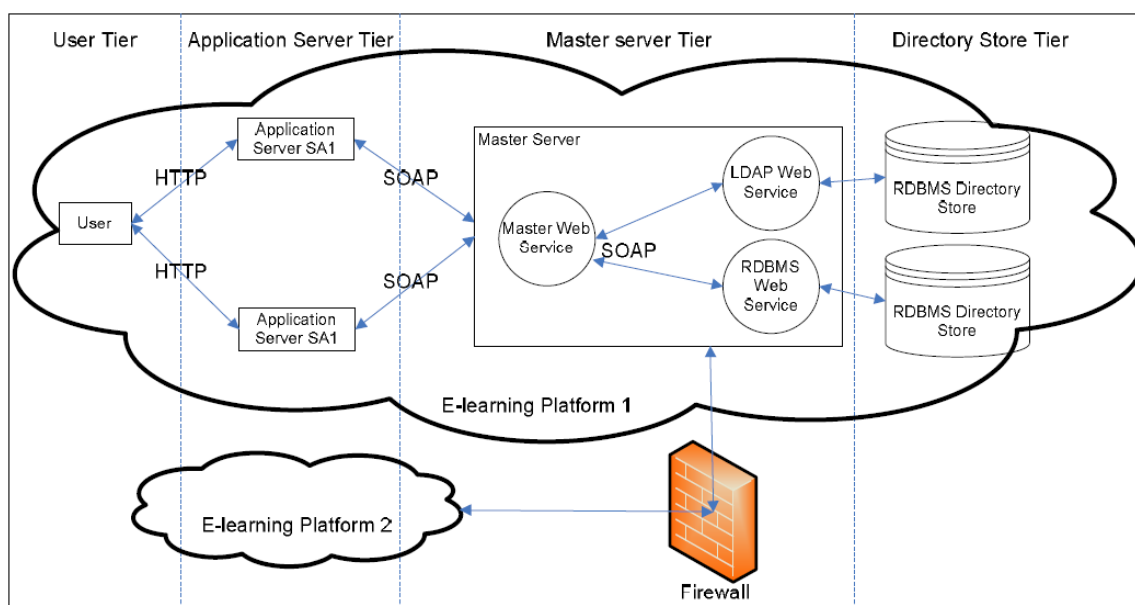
User Tier
Application Server Tier
Master server Tier
Directory Store Tier

Application Server SA1
HTTP
SOAP
Master Server
LDAP Web Service
RDBMS Directory Store
User
Master Web Service
SOAP
HTTP
SOAP
RDBMS Web Service
RDBMS Directory Store
Application Server SA1

E-learning Platform 1

E-learning Platform 2

Firewall